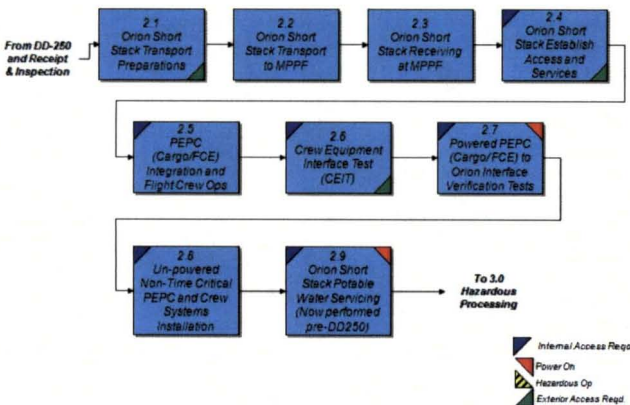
From DD-250 and Receipt & Inspection

2.1
Orion Short Stack Transport Preparations

2.2
Orion Short Stack Transport to MPPF

2.3
Orion Short Stack Receiving at MPPF

2.4
Orion Short Stack Establish Access and Services

2.5
PEPC (Cargo/FCE) Integration and Flight Crew Ops

2.6
Crew Equipment Interface Test (CEIT)

2.7
Powered PEPC (Cargo/FCE) to Orion Interface Verification Tests

2.8
Un-powered Non-Time Critical PEPC and Crew Systems Installation

2.9
Orion Short Stack Potable Water Servicing (Now performed pre-DD250)

To 3.0 Hazardous Processing

Internal Access Reqd
Power On
Hazardous Op
Exterior Access Reqd